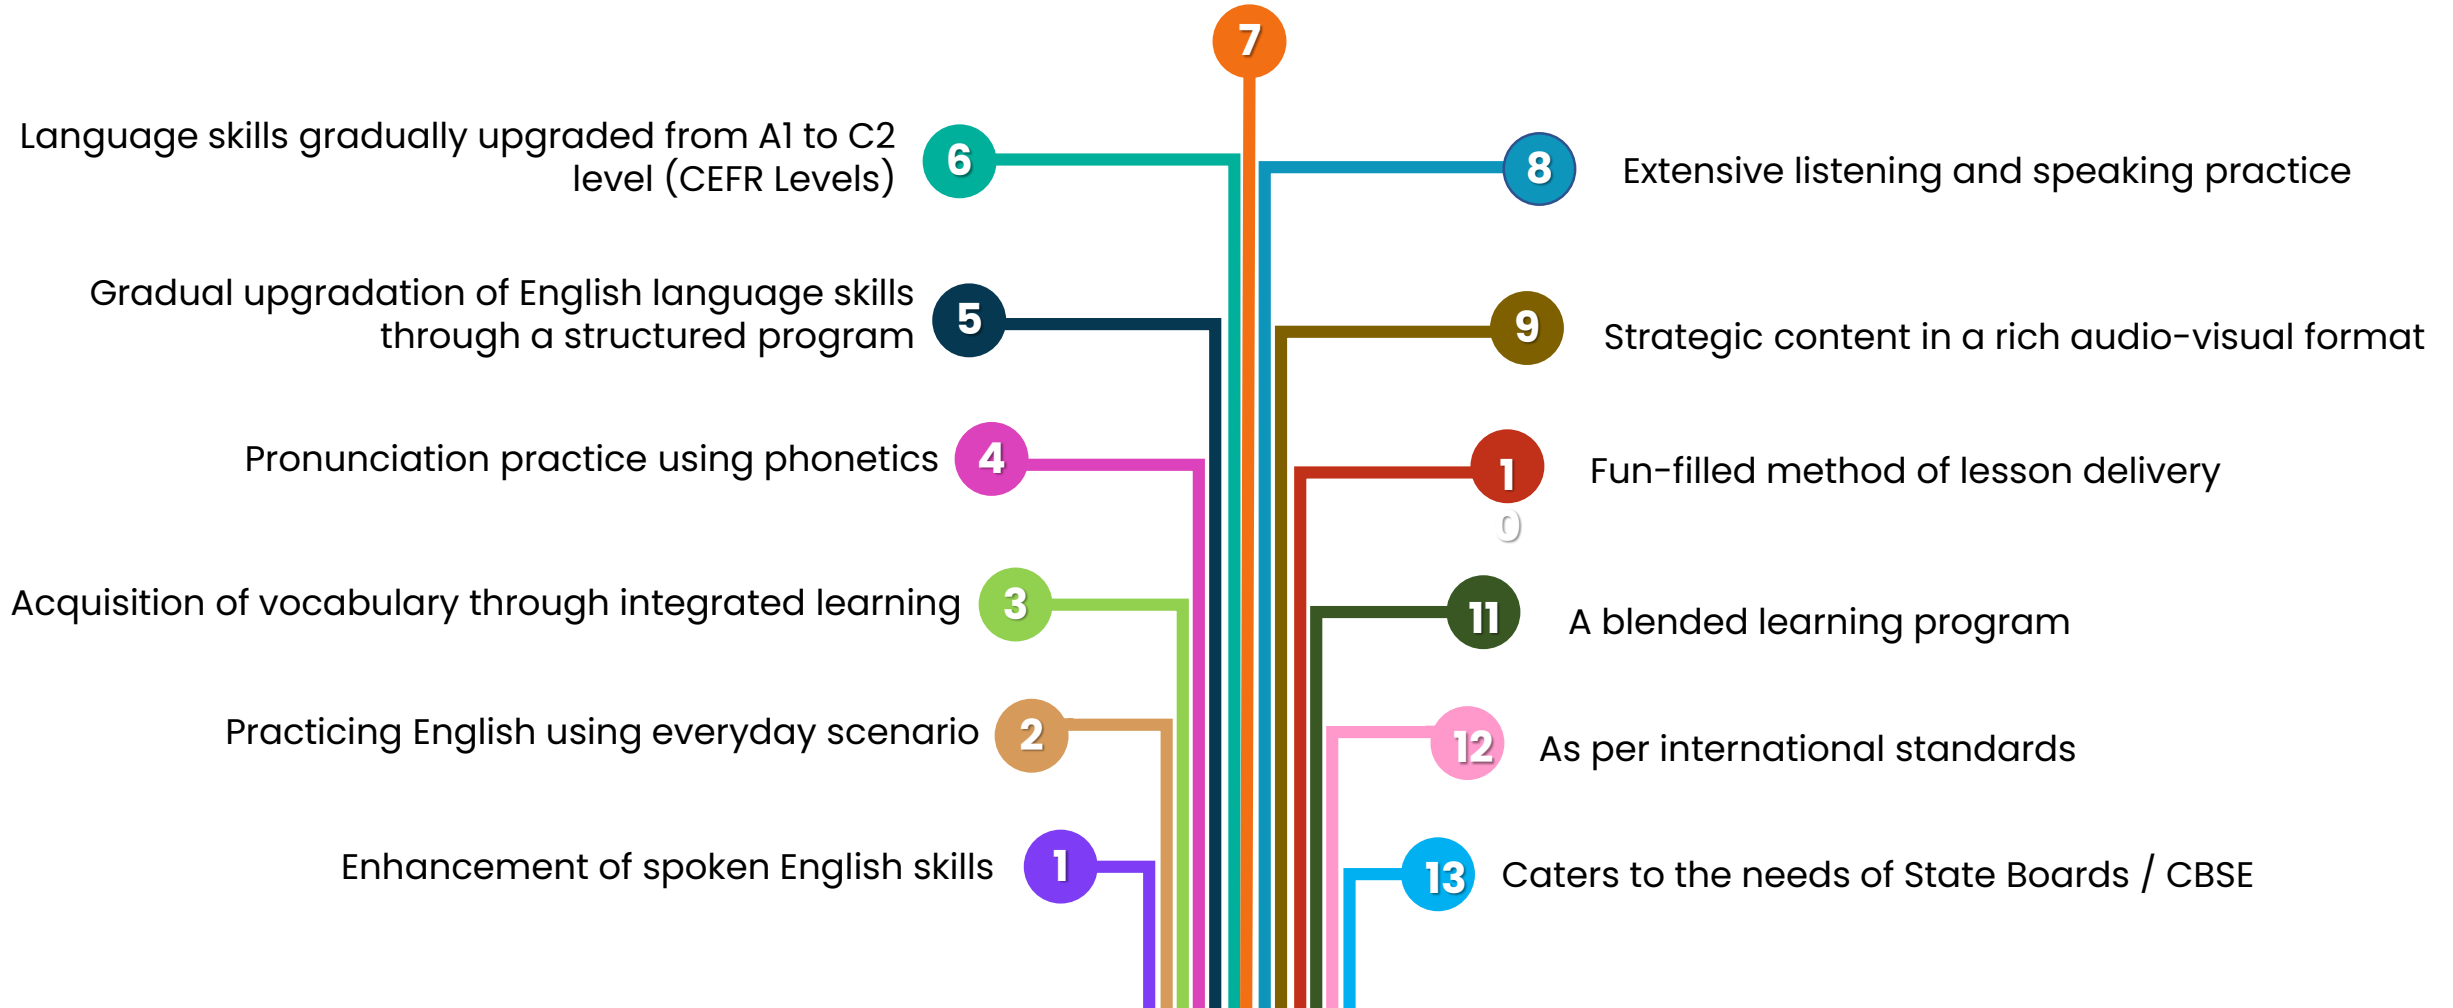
7

6 Language skills gradually upgraded from A1 to C2 level (CEFR Levels)

8 Extensive listening and speaking practice

5 Gradual upgradation of English language skills through a structured program

9 Strategic content in a rich audio-visual format

4 Pronunciation practice using phonetics

1
0 Fun-filled method of lesson delivery

3 Acquisition of vocabulary through integrated learning

11 A blended learning program

2 Practicing English using everyday scenario

12 As per international standards

1 Enhancement of spoken English skills

13 Caters to the needs of State Boards / CBSE